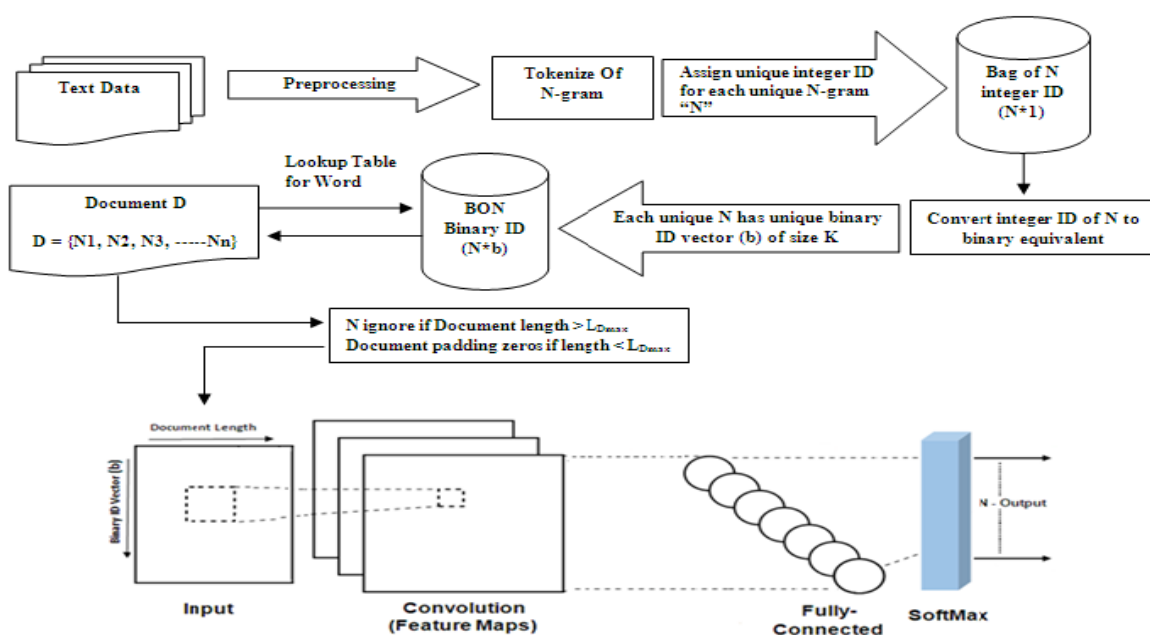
Text Data

Preprocessing

Tokenize Of N-gram

Assign unique integer ID for each unique N-gram "N"

Bag of N integer ID (N*1)

Convert integer ID of N to binary equivalent

Each unique N has unique binary ID vector (b) of size K

BON Binary ID (N*b)

Lookup Table for Word

Document D

D = {N1, N2, N3, -----Nn}

N ignore if Document length > $L_{Dmax}$
Document padding zeros if length < $L_{Dmax}$

Document Length

Binary ID Vector (b)

N - Output

Input

Convolution (Feature Maps)

Fully-Connected

SoftMax